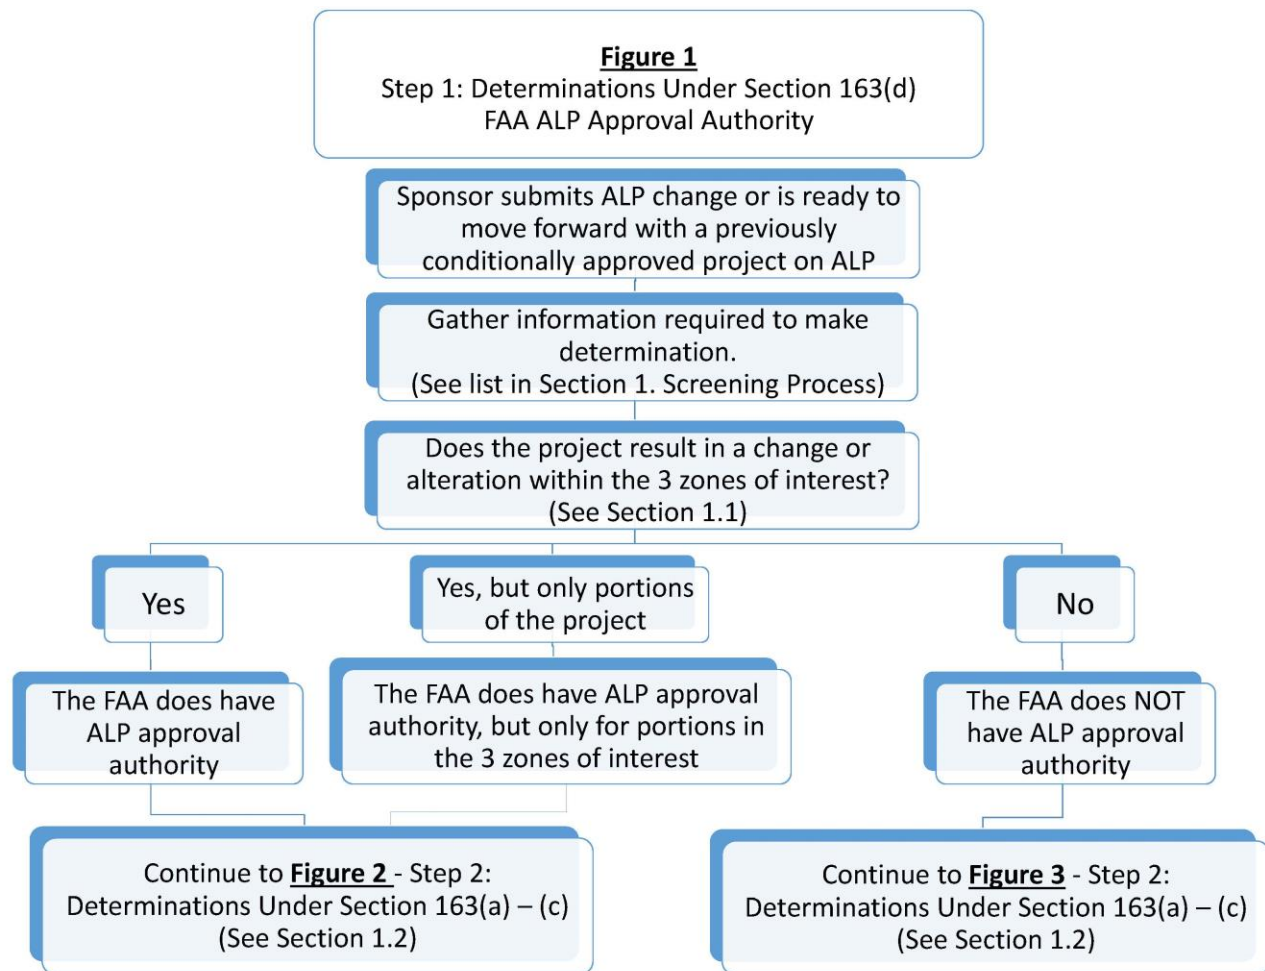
**Figure 1**
Step 1: Determinations Under Section 163(d)
FAA ALP Approval Authority

Sponsor submits ALP change or is ready to move forward with a previously conditionally approved project on ALP

Gather information required to make determination.
(See list in Section 1. Screening Process)

Does the project result in a change or alteration within the 3 zones of interest?
(See Section 1.1)

Yes

Yes, but only portions of the project

No

The FAA does have ALP approval authority

The FAA does have ALP approval authority, but only for portions in the 3 zones of interest

The FAA does NOT have ALP approval authority

Continue to **Figure 2** - Step 2:
Determinations Under Section 163(a) – (c)
(See Section 1.2)

Continue to **Figure 3** - Step 2:
Determinations Under Section 163(a) – (c)
(See Section 1.2)